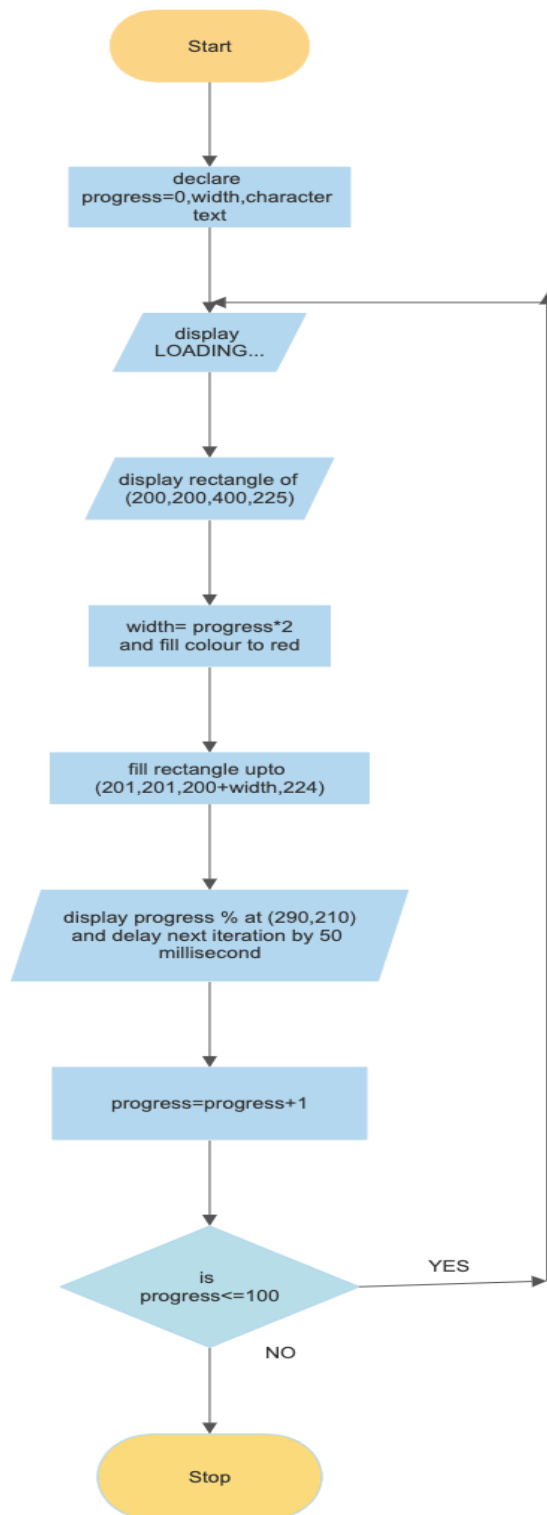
Start

declare progress=0,width,character text

display LOADING...

display rectangle of (200,200,400,225)

width= progress*2 and fill colour to red

fill rectangle upto (201,201,200+width,224)

display progress % at (290,210) and delay next iteration by 50 millisecond

progress=progress+1

is progress<=100

YES

NO

Stop